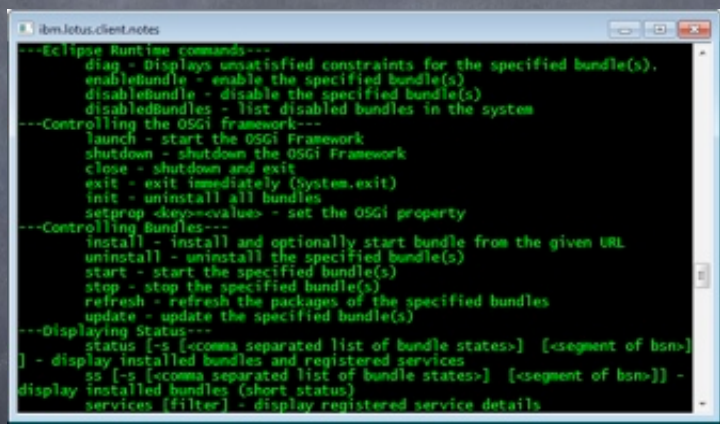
ibm.lotus.client.notes

---Eclipse Runtime commands---
diag - Displays unsatisfied constraints for the specified bundle(s).
enableBundle - enable the specified bundle(s)
disableBundle - disable the specified bundle(s)
disabledBundles - list disabled bundles in the system
---Controlling the OSGi framework---
launch - start the OSGi Framework
shutdown - shutdown the OSGi Framework
close - shutdown and exit
exit - exit immediately (System.exit)
init - uninstall all bundles
setprop <key>=<value> - set the OSGi property
---Controlling Bundles---
install - install and optionally start bundle from the given URL
uninstall - uninstall the specified bundle(s)
start - start the specified bundle(s)
stop - stop the specified bundle(s)
refresh - refresh the packages of the specified bundles
update - update the specified bundle(s)
---Displaying Status---
status [-s [<comma separated list of bundle states>] [<segment of bsn>]] - display installed bundles and registered services
ss [-s [<comma separated list of bundle states>] [<segment of bsn>]] - display installed bundles (short status)
services [filter] - display registered service details